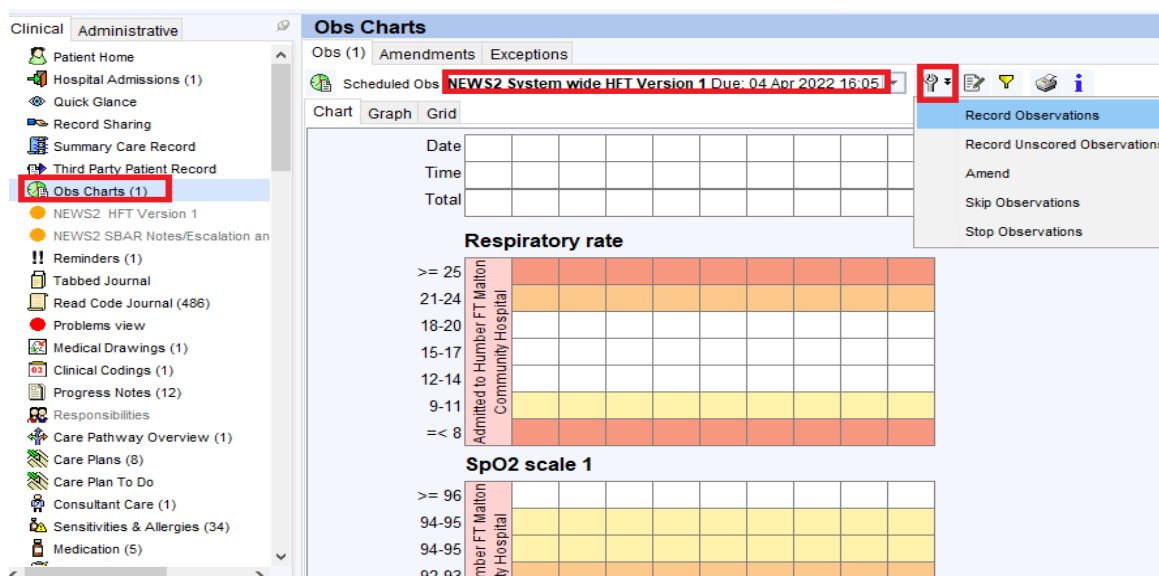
Clinical | Administrative

Patient Home
Hospital Admissions (1)
Quick Glance
Record Sharing
Summary Care Record
Third Party Patient Record
Obs Charts (1)
NEWS2 HFT Version 1
NEWS2 SBAR Notes/Escalation an
Reminders (1)
Tabbed Journal
Read Code Journal (486)
Problems view
Medical Drawings (1)
Clinical Codings (1)
Progress Notes (12)
Responsibilities
Care Pathway Overview (1)
Care Plans (8)
Care Plan To Do
Consultant Care (1)
Sensitivities & Allergies (34)
Medication (5)

Obs Charts

Obs (1) | Amendments | Exceptions

Scheduled Obs NEWS2 System wide HFT Version 1 Due: 04 Apr 2022 16:05

Record Observations
Record Unscored Observations
Amend
Skip Observations
Stop Observations

Chart | Graph | Grid

Date
Time
Total

Respiratory rate

>= 25
21-24
18-20
15-17
12-14
9-11
=< 8

Admitted to Humber FT Malton Community Hospital

SpO2 scale 1

>= 96
94-95
94-95
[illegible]

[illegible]mber FT Malton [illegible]ty Hospital